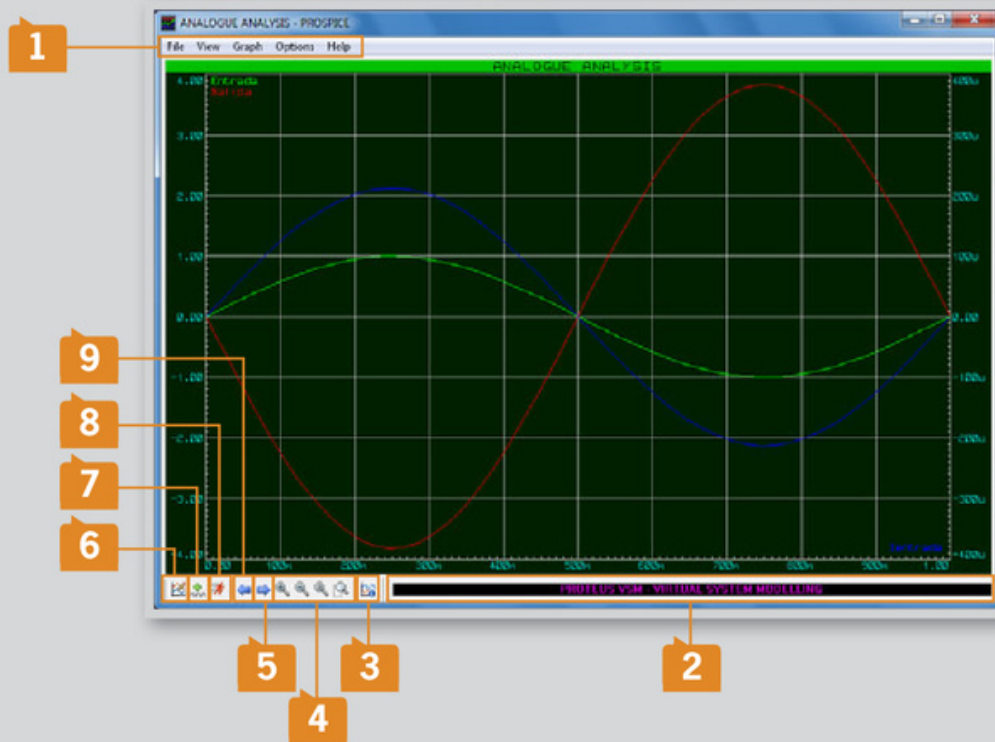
1

ANALOGUE ANALYSIS - PROSPICE

File View Graph Options Help

ANALOGUE ANALYSIS

Entrada
Salida

4.00
3.00
2.00
1.00
0.00
-1.00
-2.00
-3.00
-4.00

400u
300u
200u
100u
0.00
-100u
-200u
-300u
-400u

0.00 100m 200m 300m 400m 500m 600m 700m 800m 900m 1.00

Corriente

PROTEUS VSM : VIRTUAL SYSTEM MODELLING

9
8
7
6
5
4
3
2